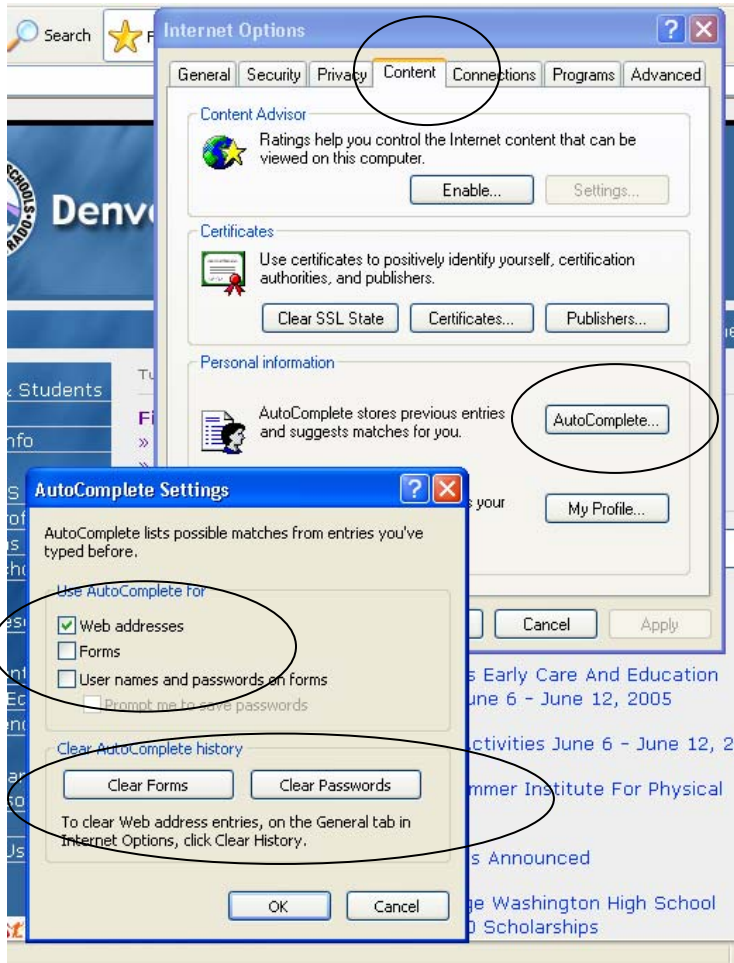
Search

Internet Options

General | Security | Privacy | Content | Connections | Programs | Advanced

Content Advisor
Ratings help you control the Internet content that can be viewed on this computer.
Enable... | Settings...

Certificates
Use certificates to positively identify yourself, certification authorities, and publishers.
Clear SSL State | Certificates... | Publishers...

Personal information
AutoComplete stores previous entries and suggests matches for you.
AutoComplete...

s your
My Profile...

Cancel | Apply

Denv

Students
nfo

Tu
Fi
»

AutoComplete Settings

AutoComplete lists possible matches from entries you've typed before.

Use AutoComplete for
Web addresses
Forms
User names and passwords on forms
Prompt me to save passwords

Clear AutoComplete history
Clear Forms | Clear Passwords
To clear Web address entries, on the General tab in Internet Options, click Clear History.

OK | Cancel

s Early Care And Education
une 6 - June 12, 2005
ctivities June 6 - June 12, 2
mmer Institute For Physical
s Announced
ge Washington High School
0 Scholarships